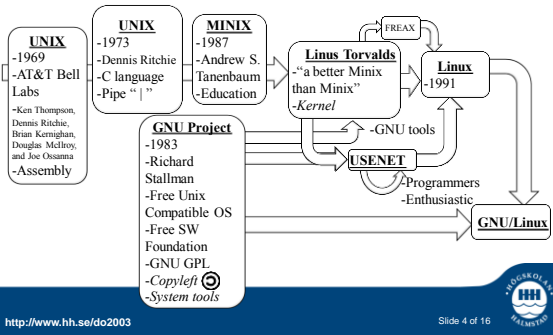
UNIX
-1969
-AT&T Bell Labs
-Ken Thompson, Dennis Ritchie, Brian Kernighan, Douglas McIlroy, and Joe Ossanna
-Assembly

UNIX
-1973
-Dennis Ritchie
-C language
-Pipe " | "

MINIX
-1987
-Andrew S. Tanenbaum
-Education

FREAX

Linus Torvalds
-"a better Minix than Minix"
-Kernel

Linux
-1991

GNU Project
-1983
-Richard Stallman
-Free Unix Compatible OS
-Free SW Foundation
-GNU GPL
-Copyleft
-System tools

-GNU tools

USENET

-Programmers
-Enthusiastic

GNU/Linux

HÖGSKOLAN HALMSTAD HH

http://www.hh.se/do2003

Slide 4 of 16